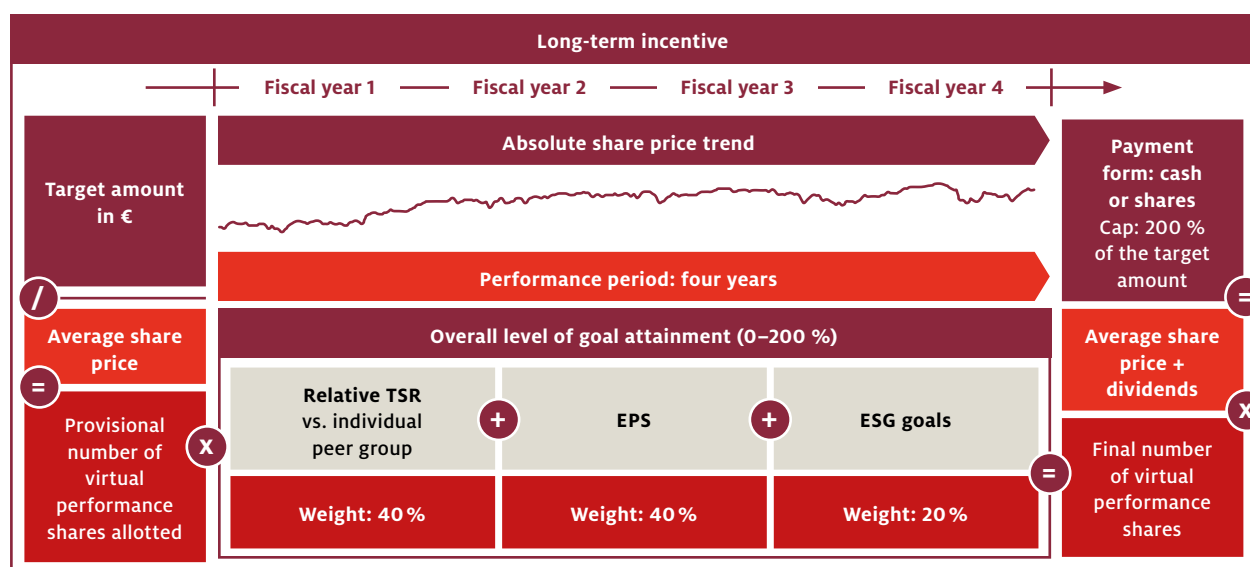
Long-term incentive

Fiscal year 1 — Fiscal year 2 — Fiscal year 3 — Fiscal year 4

Target amount in €

/

Average share price

=

Provisional number of virtual performance shares allotted

Absolute share price trend

Performance period: four years

Overall level of goal attainment (0–200 %)

x

| Relative TSR vs. individual peer group | + | EPS | + | ESG goals |
|---|---|---|---|---|
| Weight: 40 % | | Weight: 40 % | | Weight: 20 % |

=

Payment form: cash or shares
Cap: 200 % of the target amount

=

Average share price + dividends

x

Final number of virtual performance shares